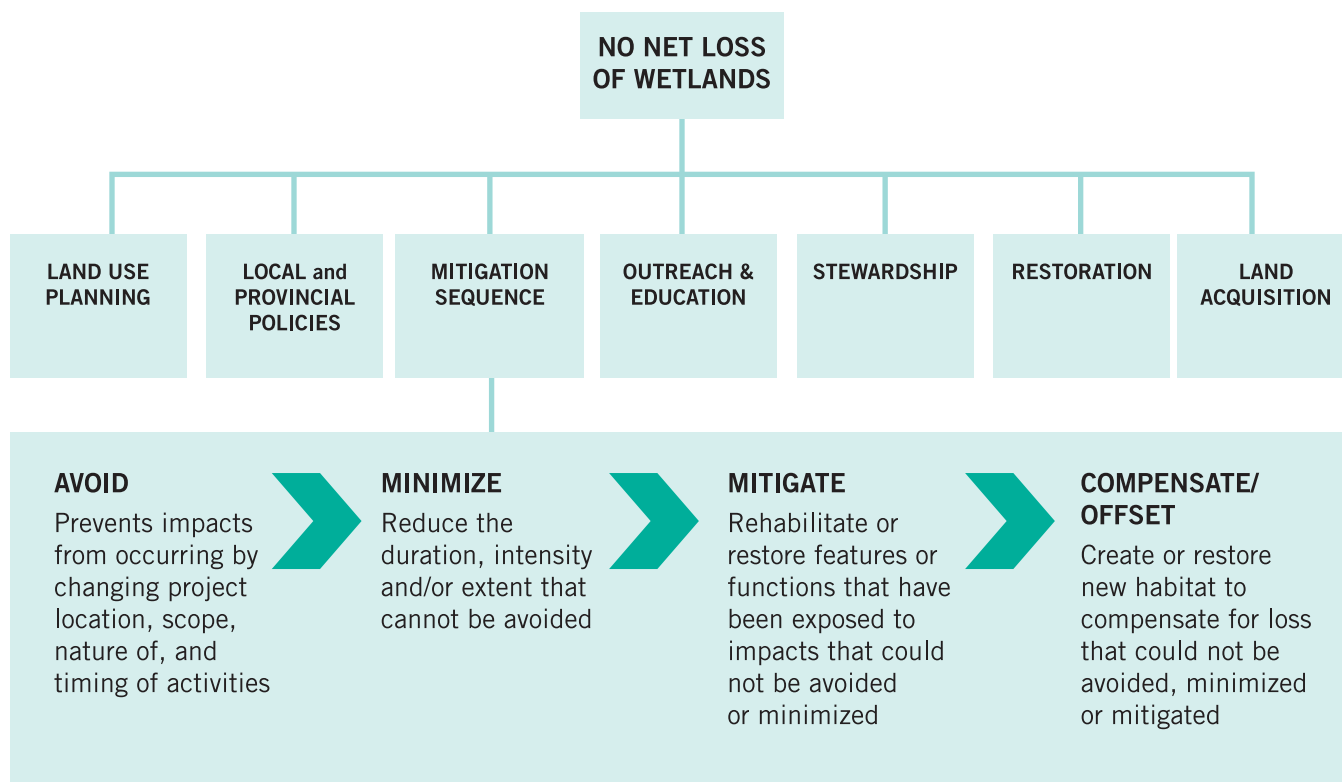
NO NET LOSS OF WETLANDS

LAND USE PLANNING

LOCAL and PROVINCIAL POLICIES

MITIGATION SEQUENCE

OUTREACH & EDUCATION

STEWARDSHIP

RESTORATION

LAND ACQUISITION

AVOID
Prevents impacts from occurring by changing project location, scope, nature of, and timing of activities

MINIMIZE
Reduce the duration, intensity and/or extent that cannot be avoided

MITIGATE
Rehabilitate or restore features or functions that have been exposed to impacts that could not be avoided or minimized

COMPENSATE/ OFFSET
Create or restore new habitat to compensate for loss that could not be avoided, minimized or mitigated